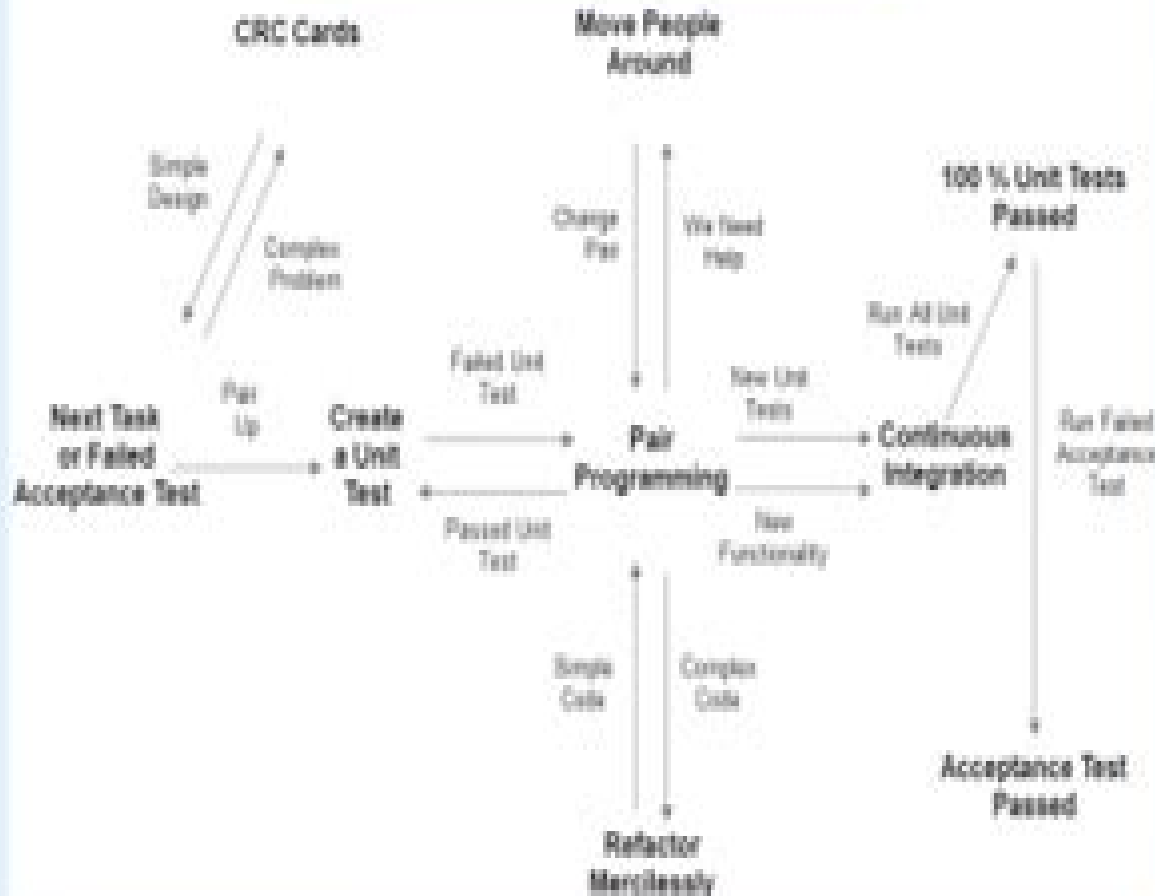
CRC Cards

Move People Around

Simple Design

Complex Problem

Change Pair

We Need Help

100 % Unit Tests Passed

Run All Unit Tests

Failed Unit Test

New Unit Tests

Pair Up

Next Task or Failed Acceptance Test

Create a Unit Test

Pair Programming

Continuous Integration

Run Failed Acceptance Test

Passed Unit Test

New Functionality

Simple Code

Complex Code

Acceptance Test Passed

Refactor Mercilessly